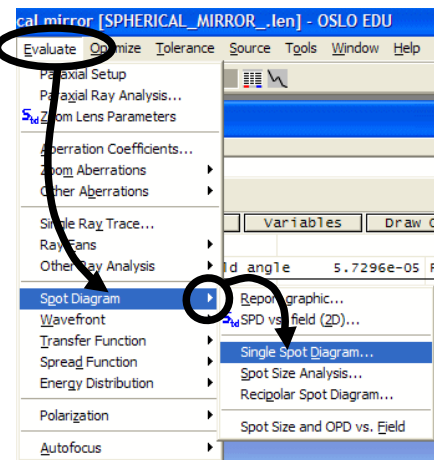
cal mirror [SPHERICAL_MIRROR_.len] - OSLO EDU

Evaluate Optimize Tolerance Source Tools Window Help

Paraxial Setup
Paraxial Ray Analysis...
Zoom Lens Parameters
Aberration Coefficients...
Zoom Aberrations
Other Aberrations
Single Ray Trace...
Ray Fans
Other Ray Analysis
Spot Diagram
Wavefront
Transfer Function
Spread Function
Energy Distribution
Polarization
Autofocus

Variables Draw O
ld angle 5.7296e-05

Report graphic...
SPD vs field (2D)...
Single Spot Diagram...
Spot Size Analysis...
Recipolar Spot Diagram...
Spot Size and OPD vs. Field